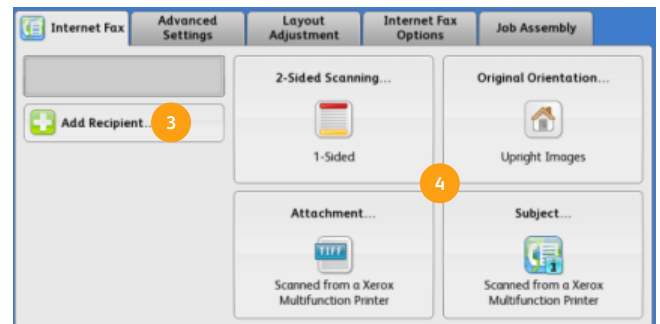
Internet Fax | Advanced Settings | Layout Adjustment | Internet Fax Options | Job Assembly

Add Recipient... 3

2-Sided Scanning...

1-Sided

Original Orientation...

Upright Images

4

Attachment...

TIFF

Scanned from a Xerox Multifunction Printer

Subject...

Scanned from a Xerox Multifunction Printer